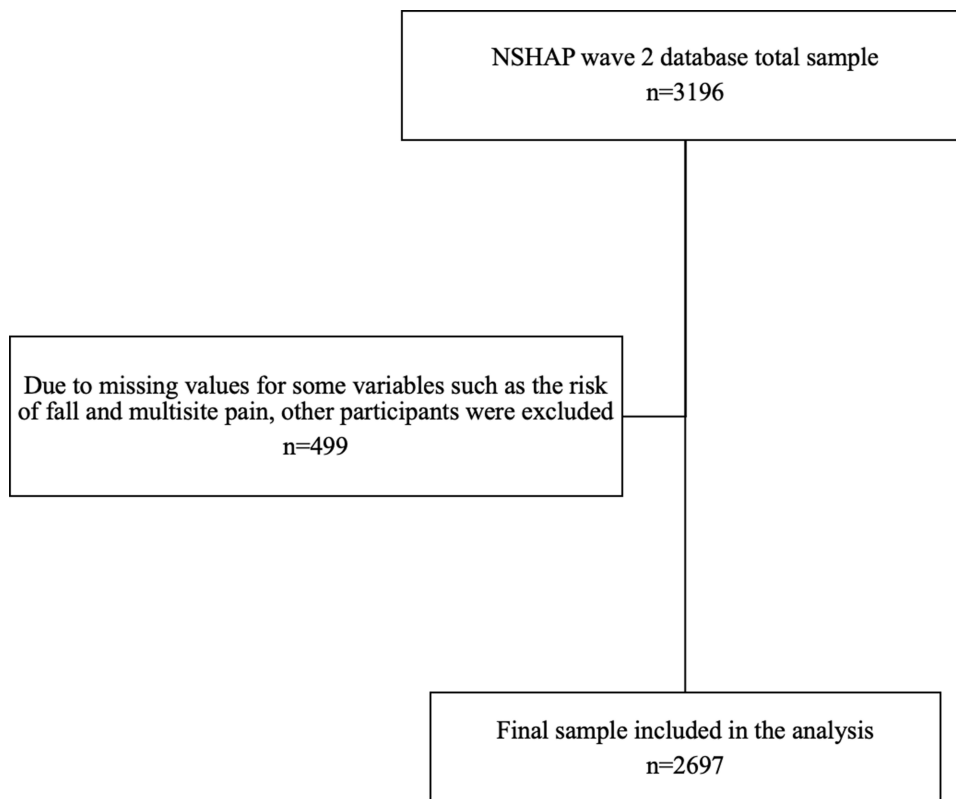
NSHAP wave 2 database total sample
n=3196

Due to missing values for some variables such as the risk of fall and multisite pain, other participants were excluded
n=499

Final sample included in the analysis
n=2697